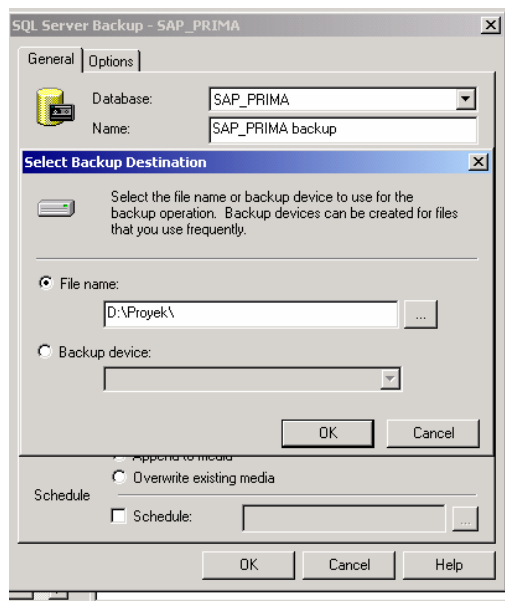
SQL Server Backup - SAP_PRIMA
General | Options
Database: SAP_PRIMA
Name: SAP_PRIMA backup
Select Backup Destination
Select the file name or backup device to use for the backup operation. Backup devices can be created for files that you use frequently.
File name:
D:\Proyek\
...
Backup device:
OK
Cancel
Append to media
Overwrite existing media
Schedule
Schedule:
...
OK
Cancel
Help